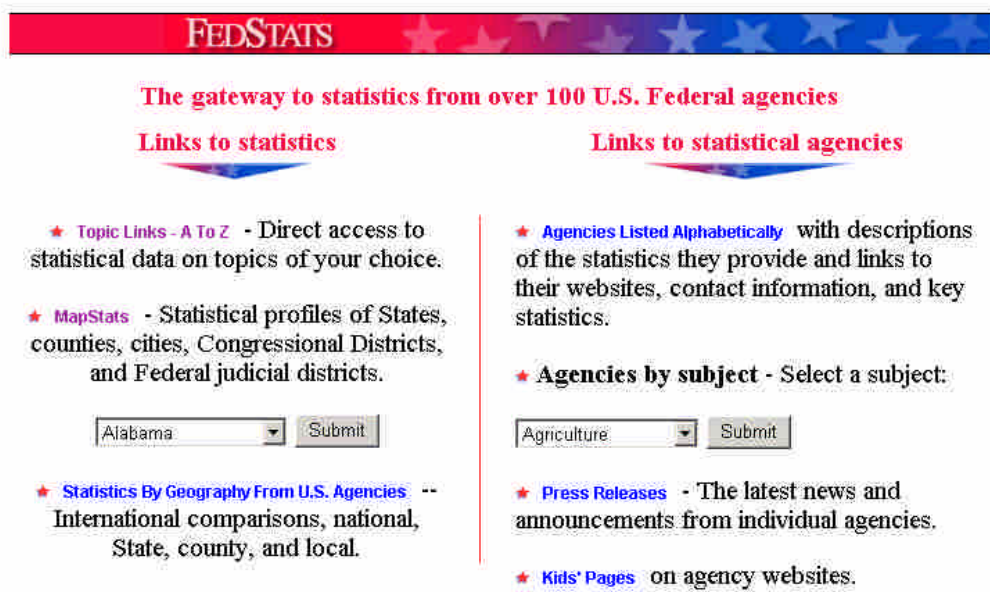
FEDSTATS

The gateway to statistics from over 100 U.S. Federal agencies

Links to statistics

Topic Links - A To Z - Direct access to statistical data on topics of your choice.

MapStats - Statistical profiles of States, counties, cities, Congressional Districts, and Federal judicial districts.

Alabama Submit

Statistics By Geography From U.S. Agencies -- International comparisons, national, State, county, and local.

Links to statistical agencies

Agencies Listed Alphabetically with descriptions of the statistics they provide and links to their websites, contact information, and key statistics.

Agencies by subject - Select a subject:

Agriculture Submit

Press Releases - The latest news and announcements from individual agencies.

Kids' Pages on agency websites.